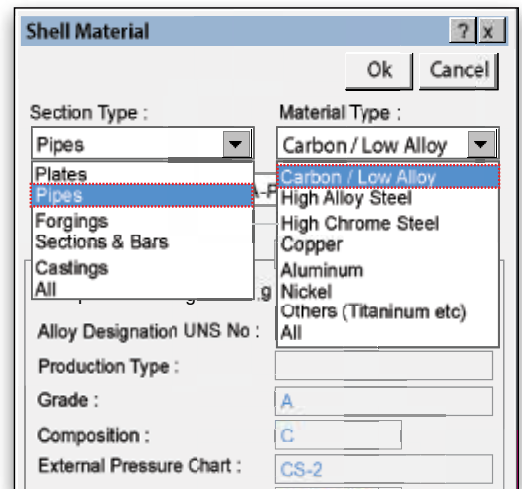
Shell Material

?
x

Ok
Cancel

Section Type :
Pipes

Plates
Pipes
Forgings
Sections & Bars
Castings
All

A-P
g

Material Type :
Carbon / Low Alloy

Carbon / Low Alloy
High Alloy Steel
High Chrome Steel
Copper
Aluminum
Nickel
Others (Titaninum etc)
All

Alloy Designation UNS No :
Production Type :
Grade :
A
Composition :
C
External Pressure Chart :
CS-2